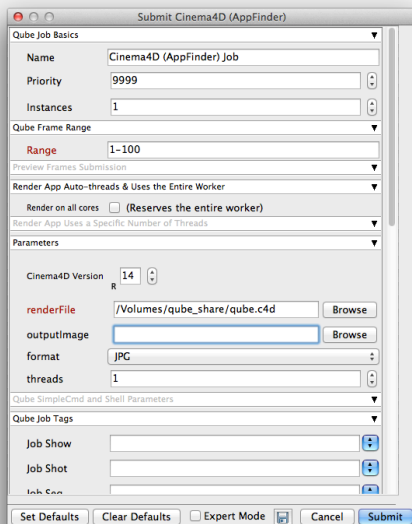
Submit Cinema4D (AppFinder)

Qube Job Basics

Name Cinema4D (AppFinder) Job

Priority 9999

Instances 1

Qube Frame Range

Range 1-100

Preview Frames Submission

Render App Auto-threads & Uses the Entire Worker

Render on all cores (Reserves the entire worker)

Render App Uses a Specific Number of Threads

Parameters

Cinema4D Version R 14

renderFile /Volumes/qube_share/qube.c4d Browse

outputImage Browse

format JPG

threads 1

Qube SimpleCmd and Shell Parameters

Qube Job Tags

Job Show

Job Shot

Job Seq

Set Defaults Clear Defaults Expert Mode Cancel Submit